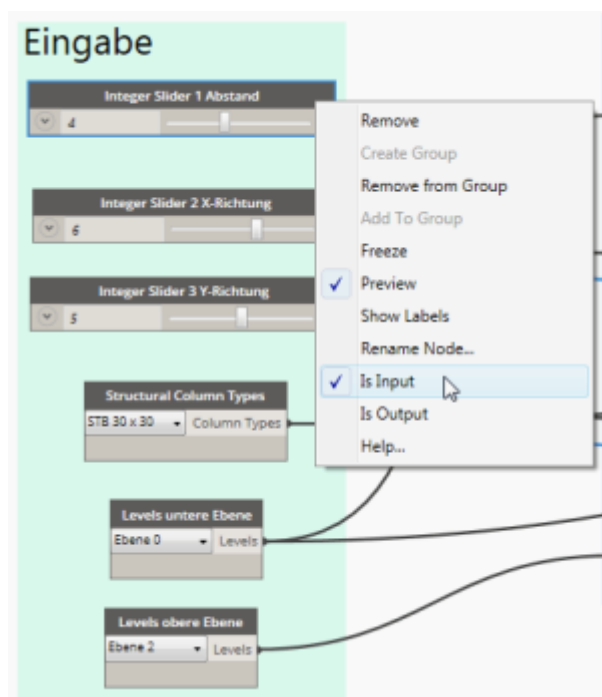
Eingabe

Integer Slider 1 Abstand
4

Integer Slider 2 X-Richtung
6

Integer Slider 3 Y-Richtung
5

Structural Column Types
STB 30 x 30
Column Types

Levels untere Ebene
Ebene 0
Levels

Levels obere Ebene
Ebene 2
Levels

Remove
Create Group
Remove from Group
Add To Group
Freeze
✓ Preview
Show Labels
Rename Node...
✓ Is Input
Is Output
Help...